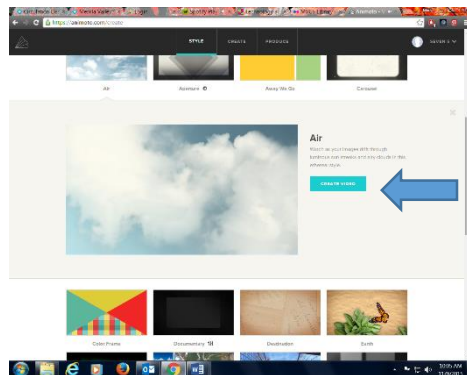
https://animoto.com/create

STYLE CREATE PRODUCE

Air Adventure Away We Go Carousel

Air

Watch as your images drift through luminous sun-breaks and airy clouds in this ethereal style.

CREATE VIDEO

Color Frame Documentary Destination Earth

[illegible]